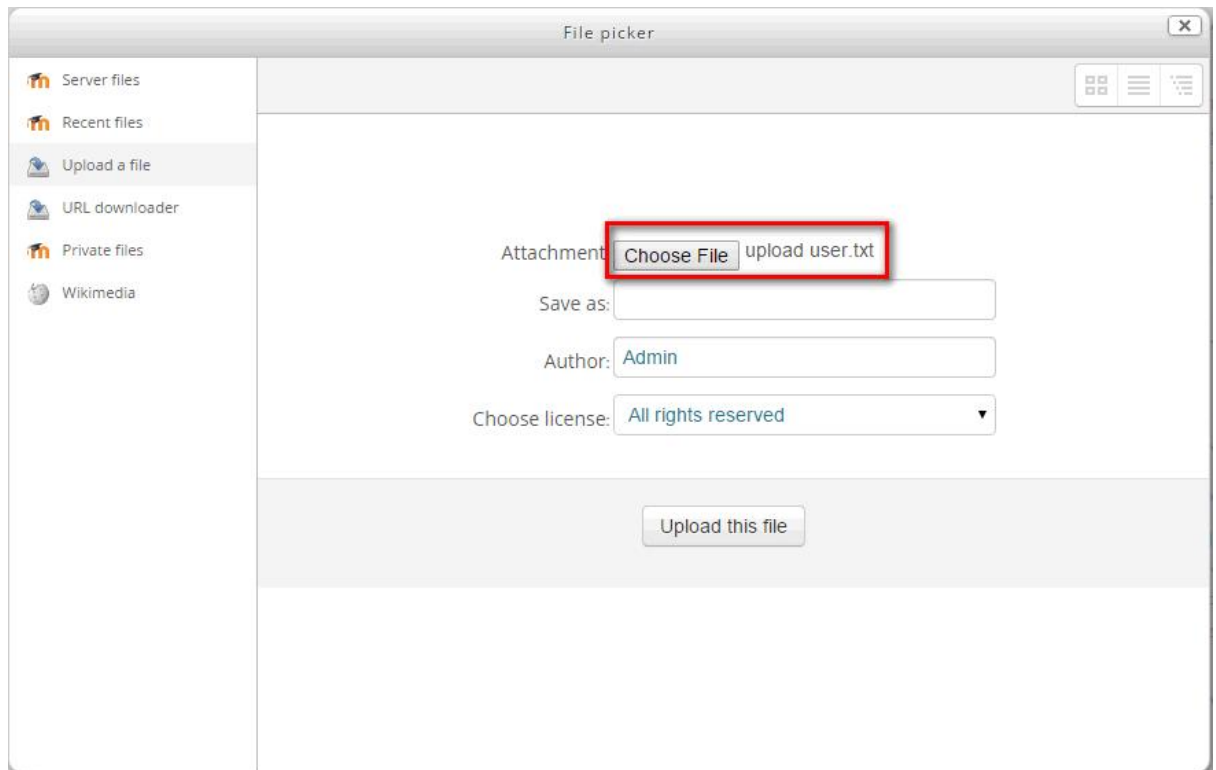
File picker

Server files
Recent files
Upload a file
URL downloader
Private files
Wikimedia

Attachment Choose File upload user.txt
Save as:
Author: Admin
Choose license: All rights reserved

Upload this file